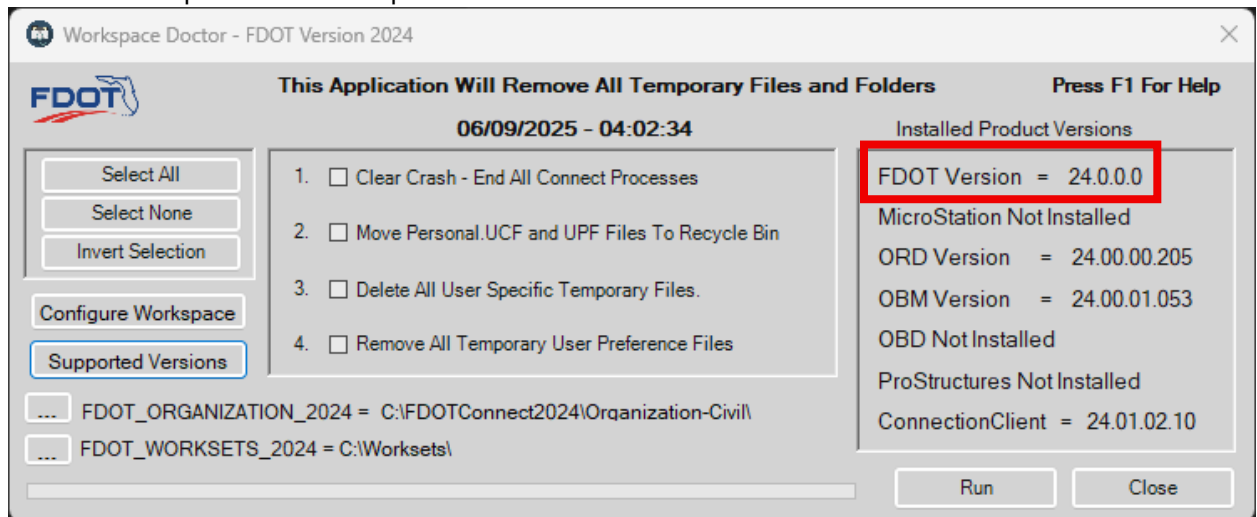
Workspace Doctor - FDOT Version 2024

FDOT

This Application Will Remove All Temporary Files and Folders

Press F1 For Help

06/09/2025 - 04:02:34

Installed Product Versions

Select All

Select None

Invert Selection

Configure Workspace

Supported Versions

1. Clear Crash - End All Connect Processes

2. Move Personal.UCF and UPF Files To Recycle Bin

3. Delete All User Specific Temporary Files.

4. Remove All Temporary User Preference Files

FDOT Version = 24.0.0.0

MicroStation Not Installed

ORD Version = 24.00.00.205

OBM Version = 24.00.01.053

OBD Not Installed

ProStructures Not Installed

ConnectionClient = 24.01.02.10

... FDOT_ORGANIZATION_2024 = C:\FDOTConnect2024\Organization-Civil\

... FDOT_WORKSETS_2024 = C:\Worksets\

Run

Close